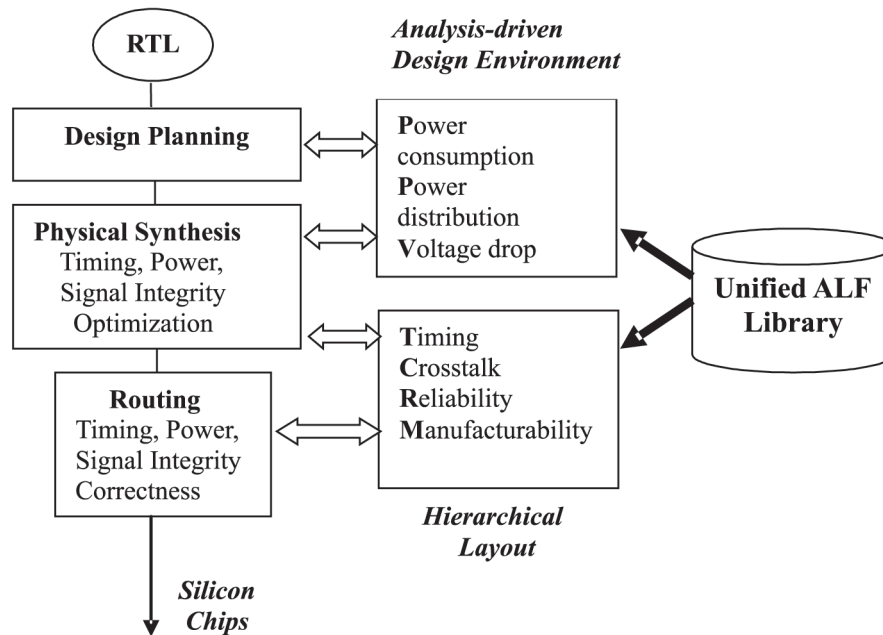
RTL

Analysis-driven Design Environment

Design Planning

Power consumption
Power distribution
Voltage drop

Physical Synthesis
Timing, Power, Signal Integrity Optimization

Unified ALF Library

Timing
Crosstalk
Reliability
Manufacturability

Routing
Timing, Power, Signal Integrity Correctness

Hierarchical Layout

Silicon Chips